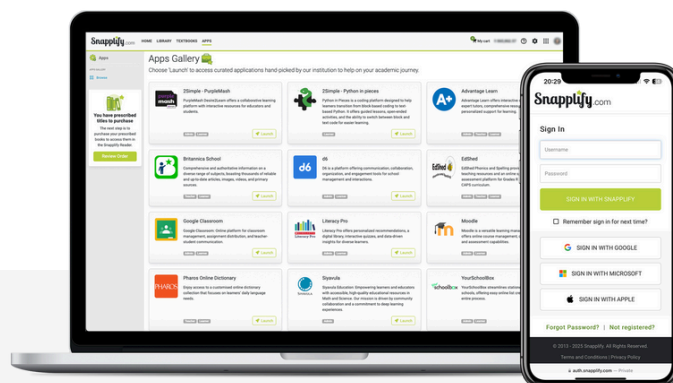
Snapplify HOME LIBRARY TEXTBOOKS APPS

My cart

Apps

You have prescribed titles to purchase

Review Order

Apps Gallery

Choose 'Launch' to access curated applications hand-picked by our institution to help on your academic journey.

2Simple - PurpleMash

2Simple - Python in pieces

Advantage Learn

Britannica School

d6

EdShed

Google Classroom

Literacy Pro

Moodle

Pharos Online Dictionary

Siyavula

YourSchoolBox

Launch

20:29

Snapplify.com

Sign In

Username

Password

SIGN IN WITH SNAPPLIFY

Remember sign in for next time?

SIGN IN WITH GOOGLE

SIGN IN WITH MICROSOFT

SIGN IN WITH APPLE

Forgot Password? | Not registered?

© 2013 - 2023 Snapplify. All Rights Reserved.

Terms and Conditions | Privacy Policy

auth.snapplify.com — Private